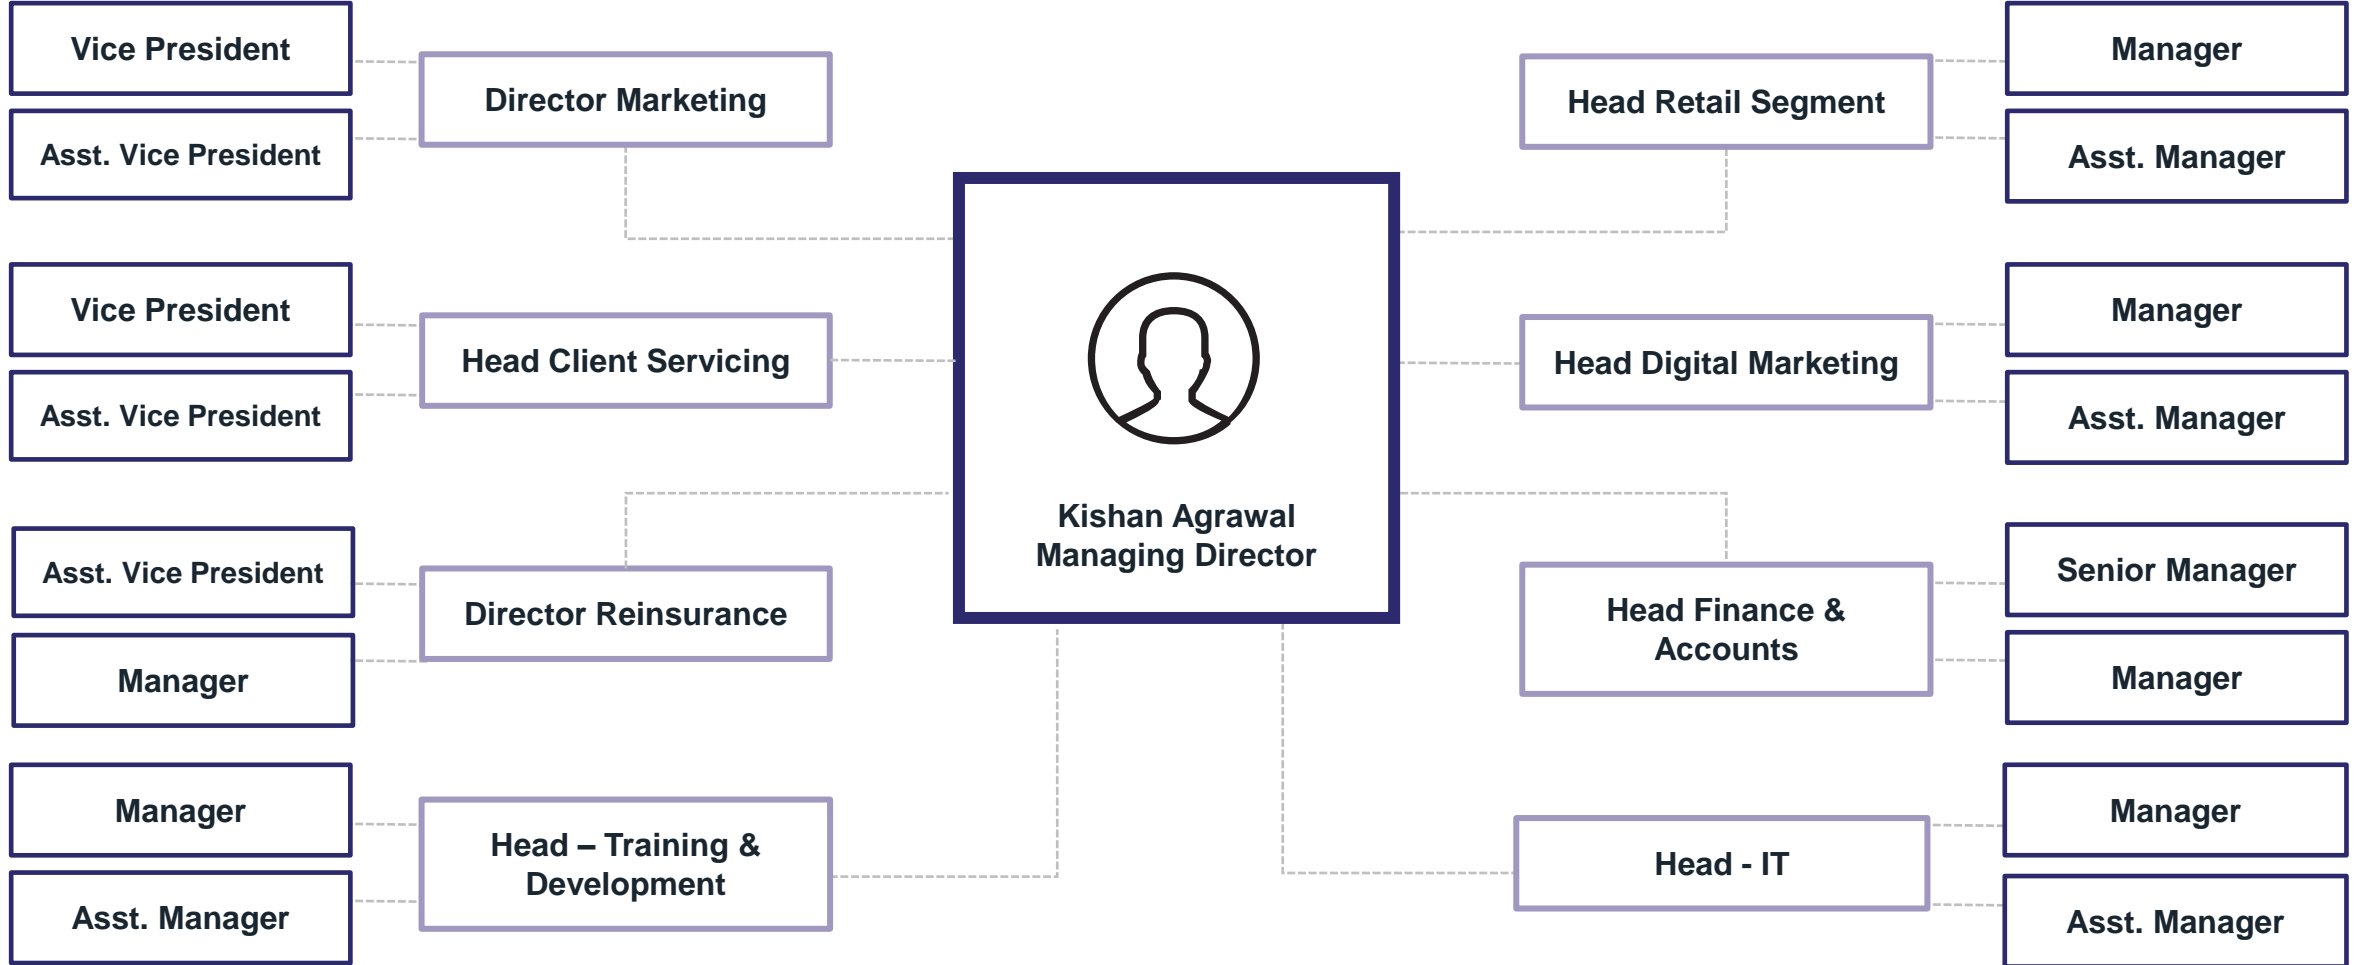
Vice President

Asst. Vice President

Director Marketing

Head Retail Segment

Manager

Asst. Manager

Vice President

Asst. Vice President

Head Client Servicing

Kishan Agrawal
Managing Director

Head Digital Marketing

Manager

Asst. Manager

Asst. Vice President

Manager

Director Reinsurance

Head Finance & Accounts

Senior Manager

Manager

Manager

Asst. Manager

Head – Training & Development

Head - IT

Manager

Asst. Manager